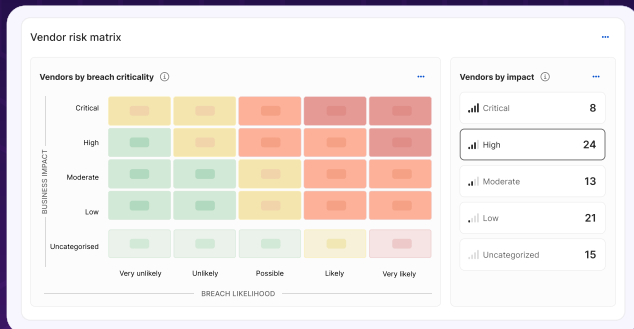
Vendor risk matrix

Vendors by breach criticality

BUSINESS IMPACT

Critical

High

Moderate

Low

Uncategorised

Very unlikely

Unlikely

Possible

Likely

Very likely

BREACH LIKELIHOOD

Vendors by impact

Critical 8

High 24

Moderate 13

Low 21

Uncategorized 15